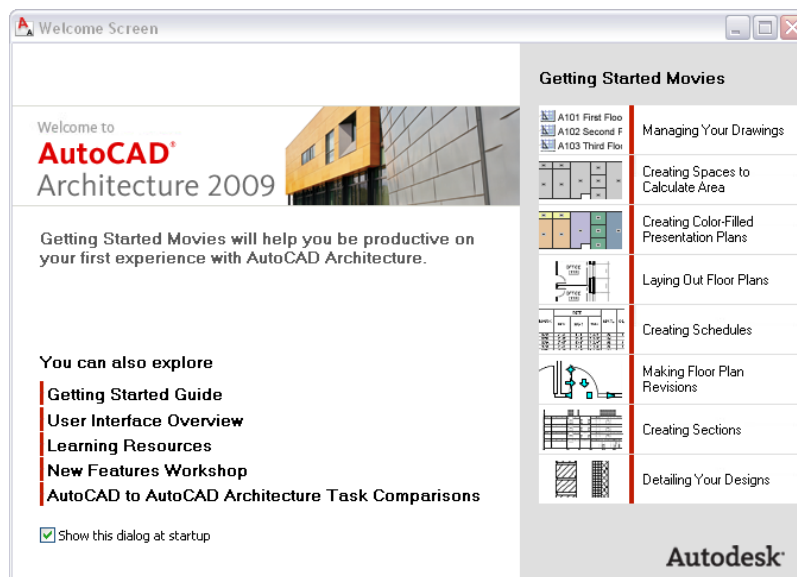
Welcome Screen

Welcome to
AutoCAD®
Architecture 2009

Getting Started Movies will help you be productive on your first experience with AutoCAD Architecture.

You can also explore
Getting Started Guide
User Interface Overview
Learning Resources
New Features Workshop
AutoCAD to AutoCAD Architecture Task Comparisons

Show this dialog at startup

Getting Started Movies

A101 First Floo
A102 Second F
A103 Third Flo
Managing Your Drawings

Creating Spaces to Calculate Area

Creating Color-Filled Presentation Plans

OFFICE
OFFICE
Laying Out Floor Plans

Creating Schedules

Making Floor Plan Revisions

Creating Sections

Detailing Your Designs

Autodesk